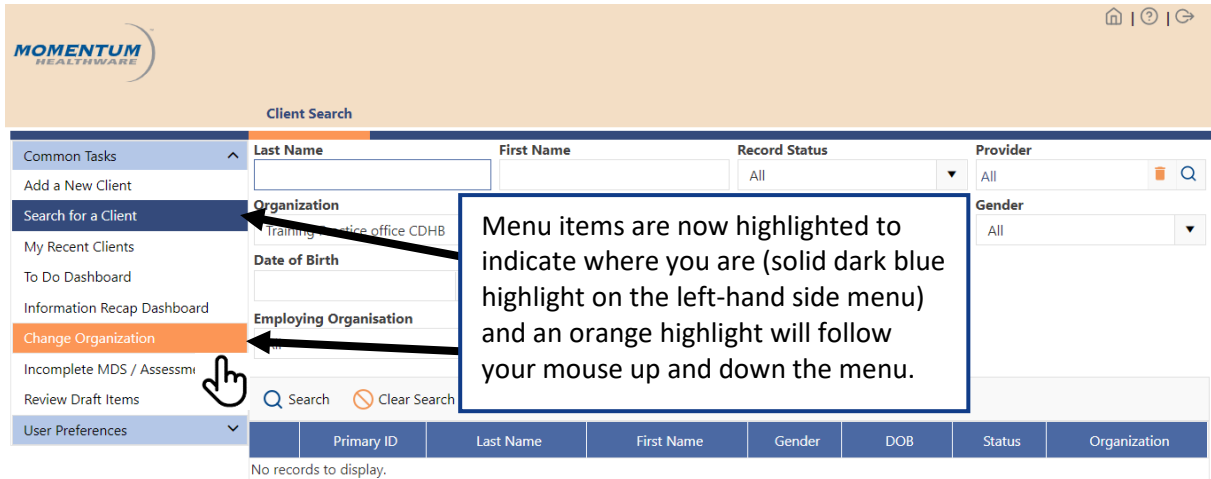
MOMENTUM HEALTHWARE

Client Search

Common Tasks
Add a New Client
Search for a Client
My Recent Clients
To Do Dashboard
Information Recap Dashboard
Change Organization
Incomplete MDS / Assessm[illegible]
Review Draft Items
User Preferences

Last Name
First Name
Record Status
All
Provider
All
Organization
Training Practice office CDHB
Gender
All
Date of Birth
Employing Organisation
All

Menu items are now highlighted to indicate where you are (solid dark blue highlight on the left-hand side menu) and an orange highlight will follow your mouse up and down the menu.

Search
Clear Search

| | Primary ID | Last Name | First Name | Gender | DOB | Status | Organization |
|---|---|---|---|---|---|---|---|

No records to display.